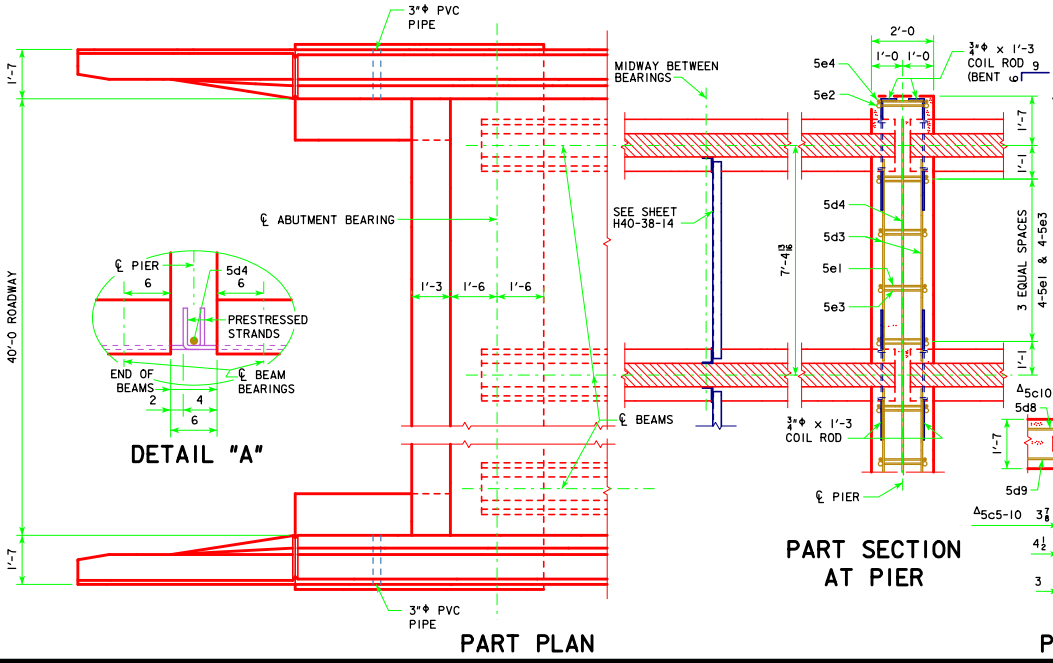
3"ϕ PVC PIPE

1'-7

40'-0 ROADWAY

1'-7

℄ PIER

5d4

6

6

PRESTRESSED STRANDS

END OF BEAMS

℄ BEAM BEARINGS

2

4

6

DETAIL "A"

℄ ABUTMENT BEARING

1'-3

1'-6

1'-6

MIDWAY BETWEEN BEARINGS

SEE SHEET H40-38-14

7'-4$\frac{1}{16}$

℄ BEAMS

3"ϕ PVC PIPE

PART PLAN

2'-0

1'-0

1'-0

$\frac{3}{4}$"ϕ × 1'-3 COIL ROD

(BENT

9

6

5e4

5e2

1'-7

1'-1

5d4

5d3

5e1

5e3

3 EQUAL SPACES 4-5e1 & 4-5e3

1'-1

$\frac{3}{4}$"ϕ × 1'-3 COIL ROD

℄ PIER

$\Delta$5c10

5d8

1'-7

5d9

$\Delta$5c5-10

3$\frac{7}{8}$

4$\frac{1}{2}$

3

PART SECTION AT PIER

P